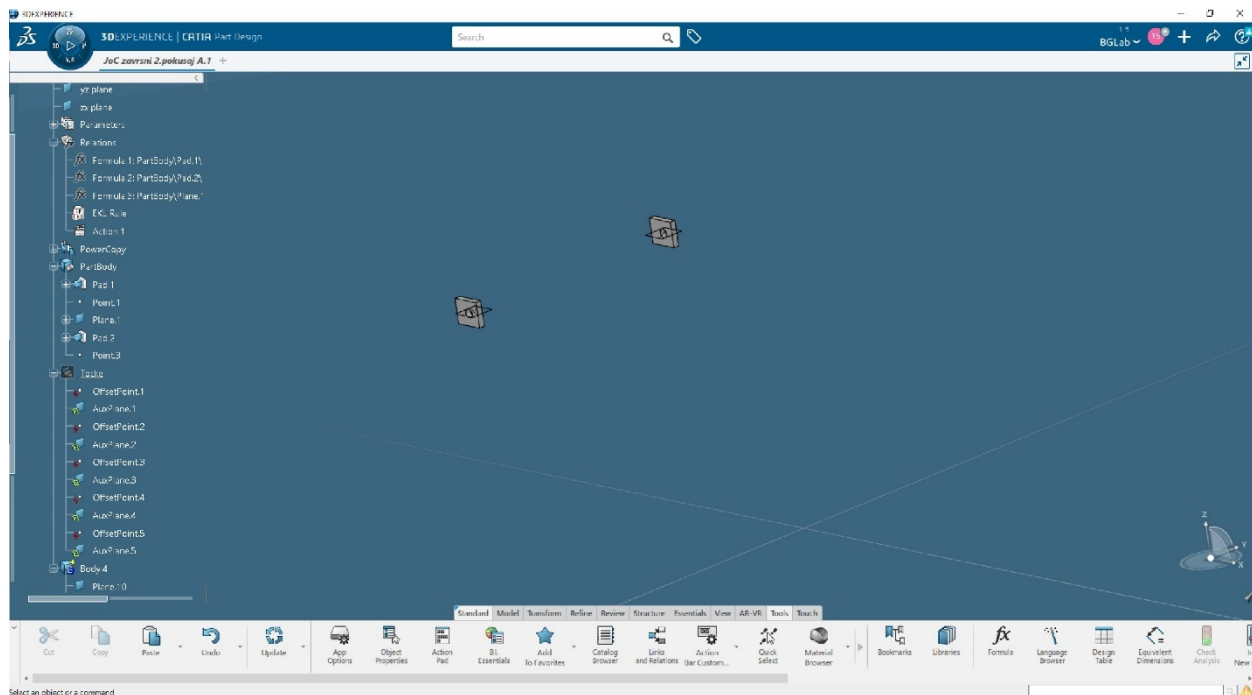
3DEXPERIENCE

3DEXPERIENCE | CATIA Part Design

Search

BGLab

JoC zavrsni 2.pokusaj A.1 +

yz plane
zx plane
Parameters
Relations
Formula 1: PartBody\Pad.1\
Formula 2: PartBody\Pad.2\
Formula 3: PartBody\Plane.1
EKL Rule
Action 1
PowerCopy
PartBody
Pad.1
Point.1
Plane.1
Pad.2
Point.3
Tacke
OffsetPoint.1
AuxPlane.1
OffsetPoint.2
AuxPlane.2
OffsetPoint.3
AuxPlane.3
OffsetPoint.4
AuxPlane.4
OffsetPoint.5
AuxPlane.5
Body.4
Plane.10

Standard | Model | Transform | Refine | Review | Structure | Essentials | View | AR-VR | Tools | Touch

Cut
Copy
Paste
Undo
Update
App Options
Object Properties
Action Pad
B.I. Essentials
Add To Favorites
Catalog Browser
Links and Relations
Action Bar Custom...
Quick Select
Material Browser
Bookmarks
Libraries
Formula
Language Browser
Design Table
Equivalent Dimensions
Check Analysis
New

Select an object or a command